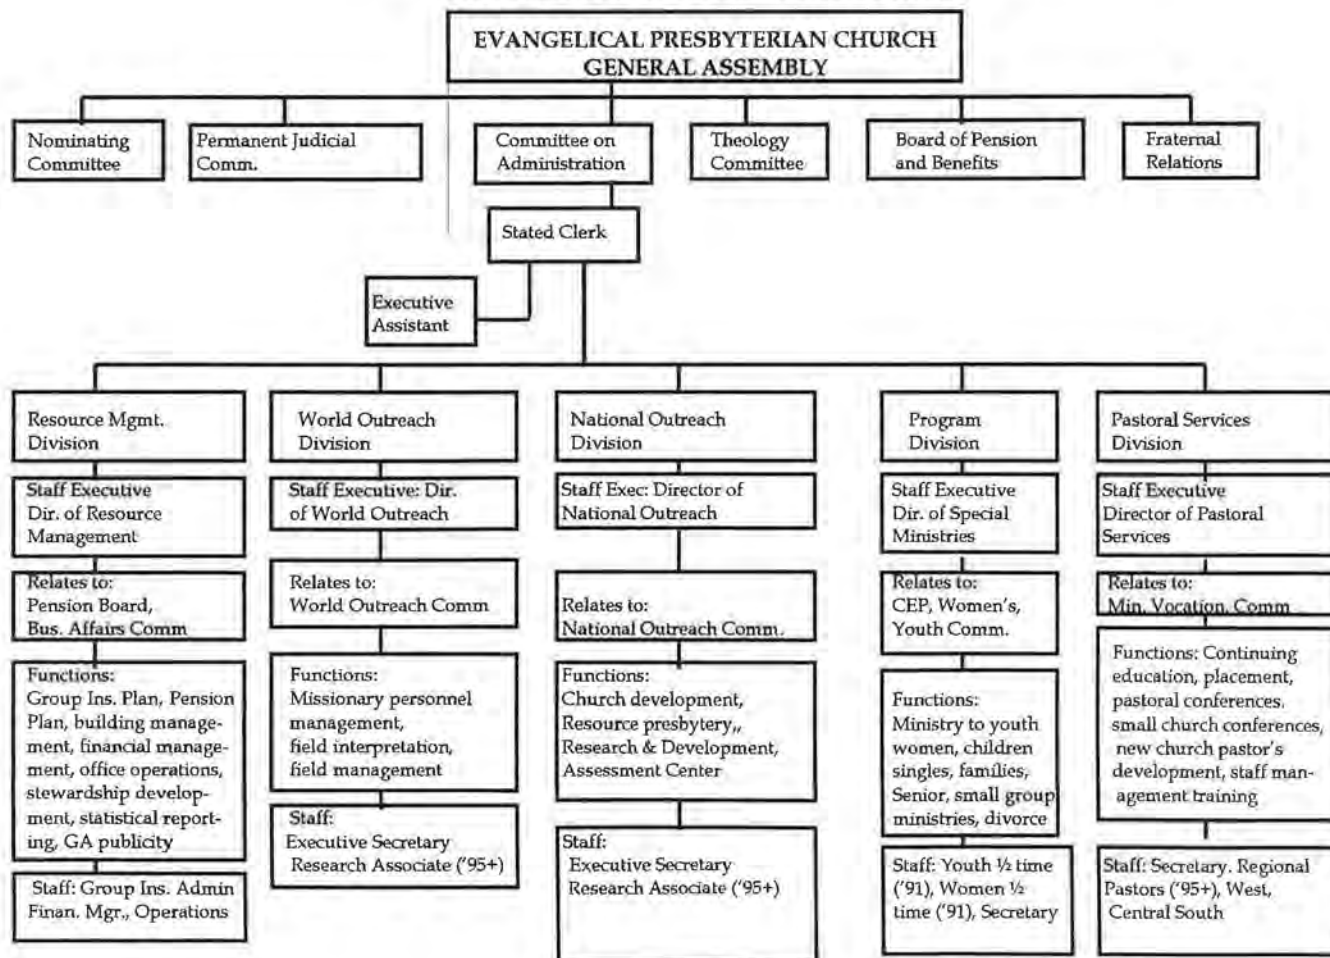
EVANGELICAL PRESBYTERIAN CHURCH
GENERAL ASSEMBLY

Nominating Committee

Permanent Judicial Comm.

Committee on Administration

Theology Committee

Board of Pension and Benefits

Fraternal Relations

Stated Clerk

Executive Assistant

Resource Mgmt. Division

Staff Executive Dir. of Resource Management

Relates to: Pension Board, Bus. Affairs Comm

Functions: Group Ins. Plan, Pension Plan, building management, financial management, office operations, stewardship development, statistical reporting, GA publicity

Staff: Group Ins. Admin Finan. Mgr., Operations

World Outreach Division

Staff Executive: Dir. of World Outreach

Relates to: World Outreach Comm

Functions: Missionary personnel management, field interpretation, field management

Staff: Executive Secretary Research Associate ('95+)

National Outreach Division

Staff Exec: Director of National Outreach

Relates to: National Outreach Comm.

Functions: Church development, Resource presbytery,, Research & Development, Assessment Center

Staff: Executive Secretary Research Associate ('95+)

Program Division

Staff Executive Dir. of Special Ministries

Relates to: CEP, Women's, Youth Comm.

Functions: Ministry to youth women, children singles, families, Senior, small group ministries, divorce

Staff: Youth ½ time ('91), Women ½ time ('91), Secretary

Pastoral Services Division

Staff Executive Director of Pastoral Services

Relates to: Min. Vocation. Comm

Functions: Continuing education, placement, pastoral conferences, small church conferences, new church pastor's development, staff management training

Staff: Secretary, Regional Pastors ('95+), West, Central South